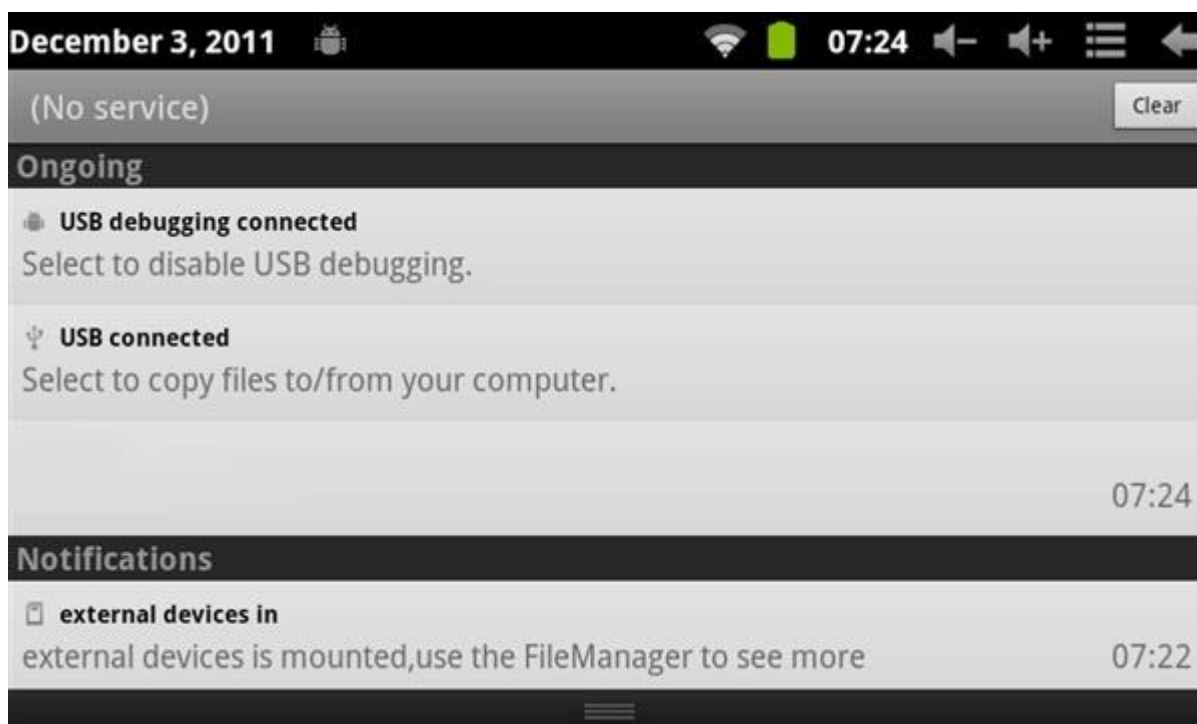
December 3, 2011 07:24

(No service) Clear

Ongoing

USB debugging connected
Select to disable USB debugging.

USB connected
Select to copy files to/from your computer.

07:24

Notifications

external devices in
external devices is mounted,use the FileManager to see more 07:22